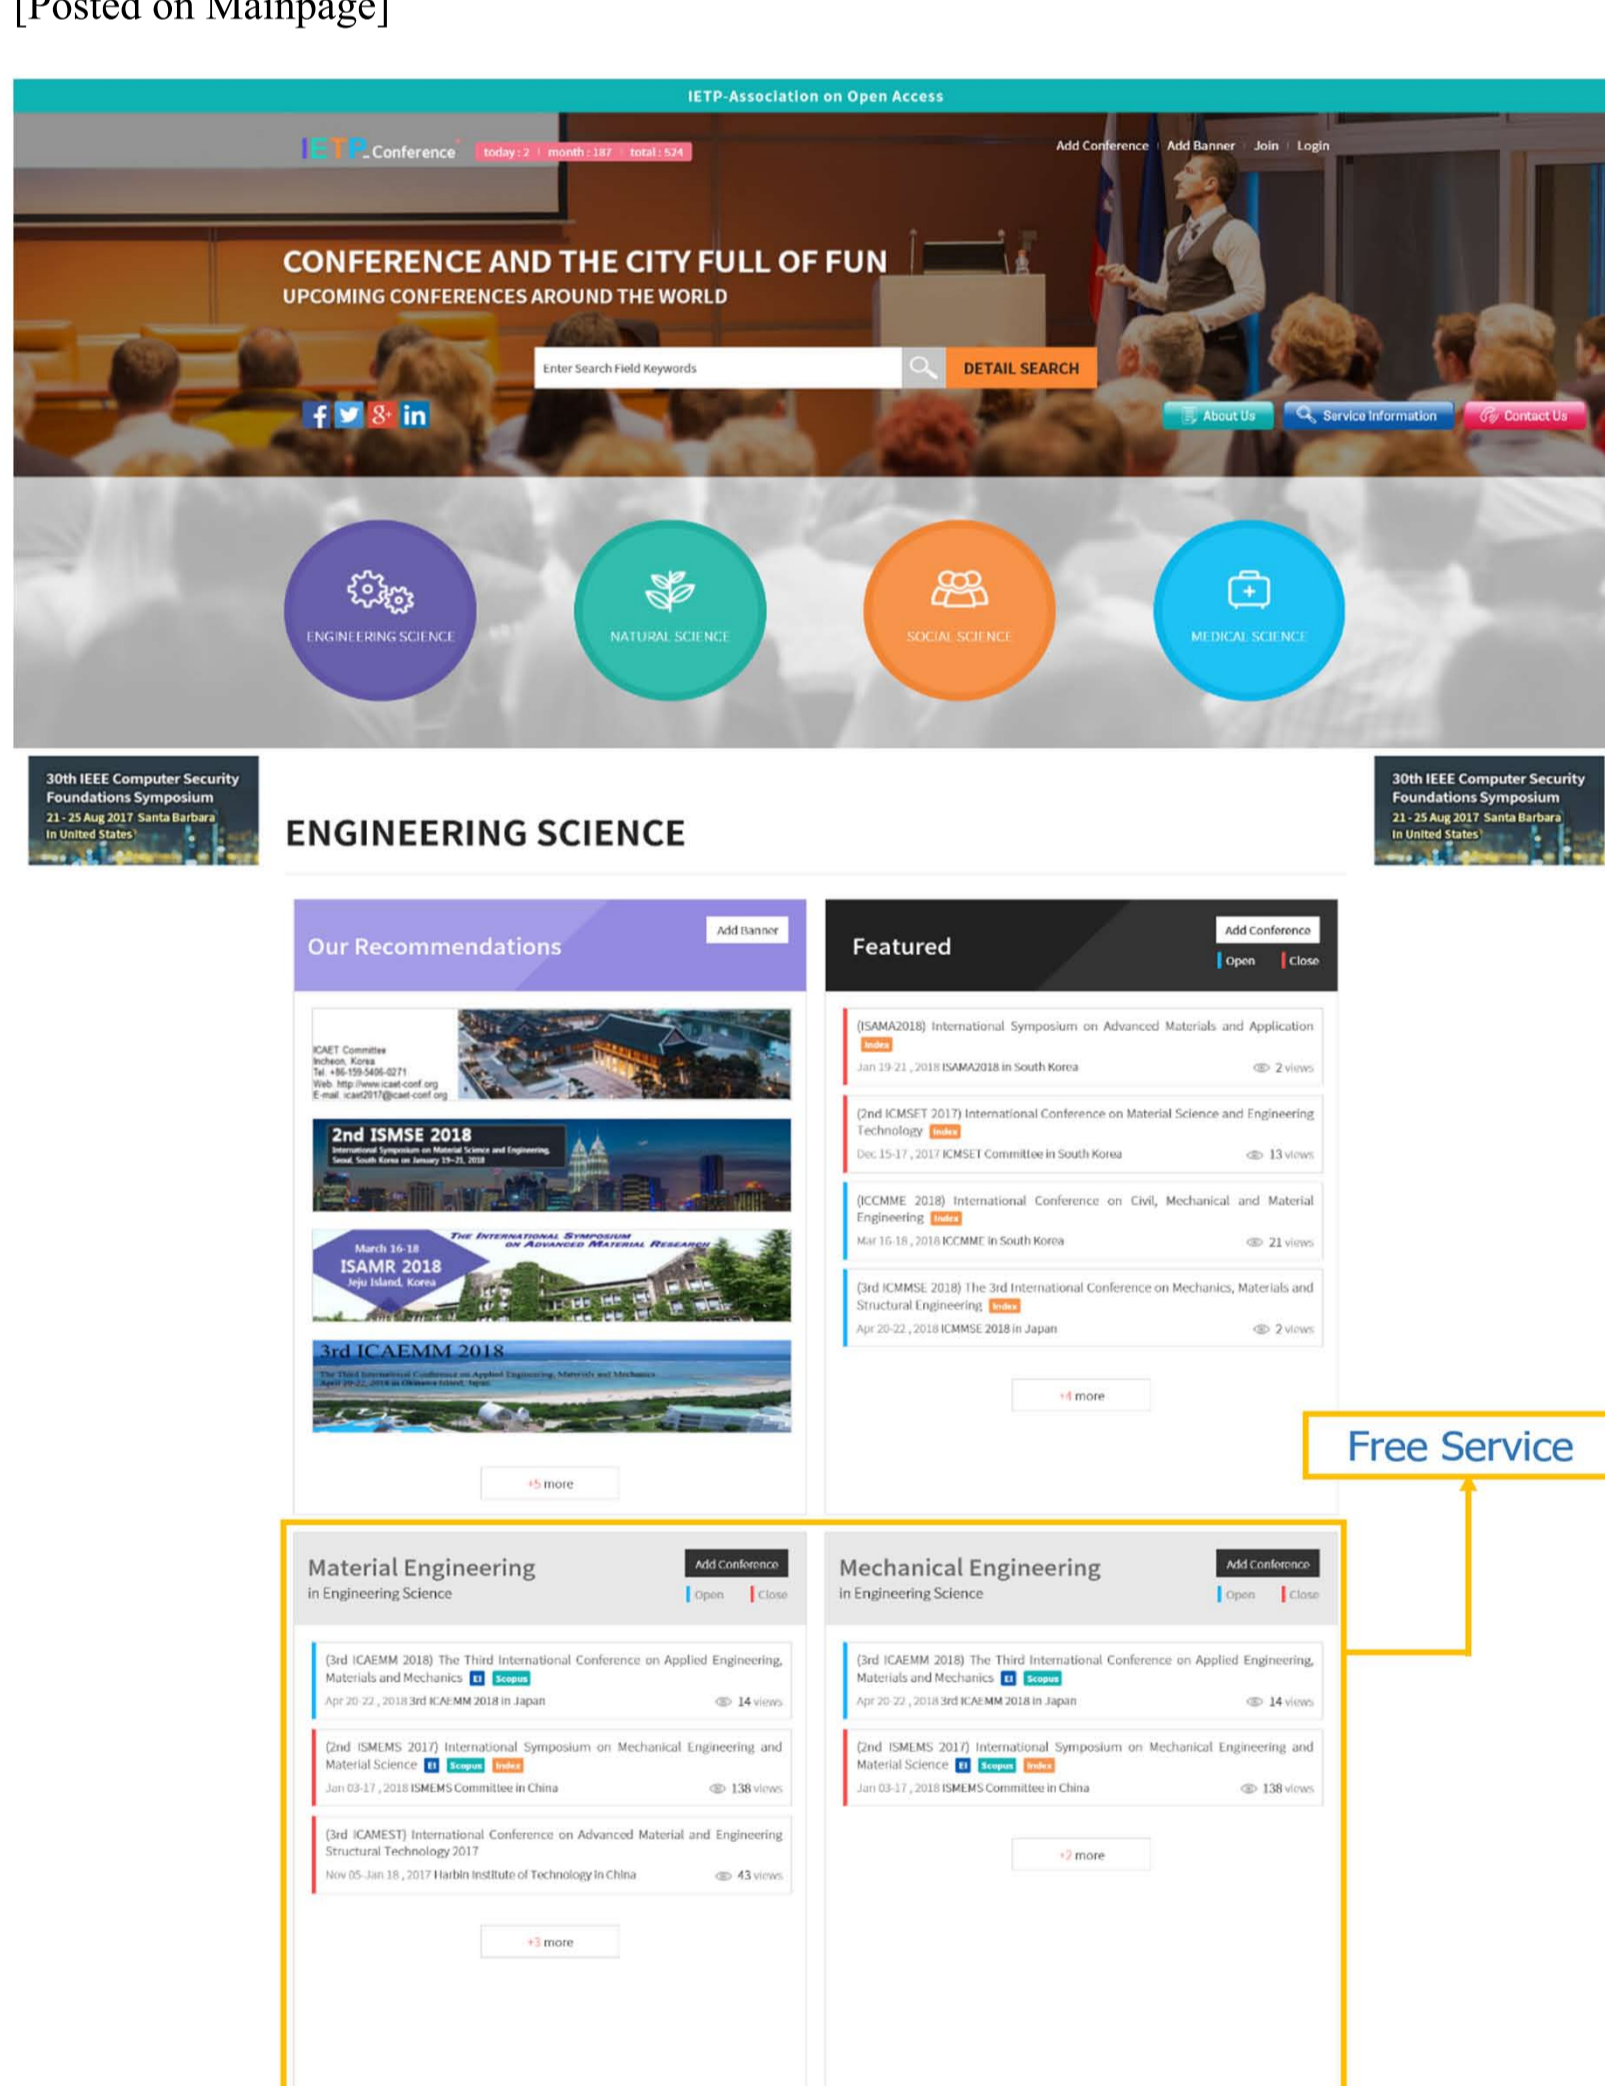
[Posted on Mainpage]

IETP-Association on Open Access

IETP Conference today : 2 | month : 187 | total : 524

Add Conference | Add Banner | Join | Login

CONFERENCE AND THE CITY FULL OF FUN
UPCOMING CONFERENCES AROUND THE WORLD

Enter Search Field Keywords
DETAIL SEARCH

About Us
Service Information
Contact Us

ENGINEERING SCIENCE
NATURAL SCIENCE
SOCIAL SCIENCE
MEDICAL SCIENCE

30th IEEE Computer Security Foundations Symposium
21 - 25 Aug 2017 Santa Barbara in United States

ENGINEERING SCIENCE

30th IEEE Computer Security Foundations Symposium
21 - 25 Aug 2017 Santa Barbara in United States

Our Recommendations
Add Banner

ICAET Committee
Incheon, Korea
Tel. +86-159-5406-0271
Web. http://www.icaet-conf.org
E-mail. icaet2017@icaet-conf.org

2nd ISMSE 2018
International Symposium on Material Science and Engineering
Seoul, South Korea on January 19-21, 2018

March 16-18
ISAMR 2018
Jeju Island, Korea
The International Symposium on Advanced Material Research

3rd ICAEMM 2018
The Third International Conference on Applied Engineering, Materials and Mechanics
April 20-22, 2018 in Okinawa Island, Japan

+5 more

Featured
Add Conference
Open
Close

(ISAMA2018) International Symposium on Advanced Materials and Application Index
Jan 19-21 , 2018 ISAMA2018 in South Korea 2 views

(2nd ICMSET 2017) International Conference on Material Science and Engineering Technology Index
Dec 15-17 , 2017 ICMSET Committee in South Korea 13 views

(ICCMME 2018) International Conference on Civil, Mechanical and Material Engineering Index
Mar 16-18 , 2018 ICCMME in South Korea 21 views

(3rd ICMMSE 2018) The 3rd International Conference on Mechanics, Materials and Structural Engineering Index
Apr 20-22 , 2018 ICMMSE 2018 in Japan 2 views

+4 more

Free Service

Material Engineering
in Engineering Science
Add Conference
Open
Close

(3rd ICAEMM 2018) The Third International Conference on Applied Engineering, Materials and Mechanics EI Scopus
Apr 20-22 , 2018 3rd ICAEMM 2018 in Japan 14 views

(2nd ISMEMS 2017) International Symposium on Mechanical Engineering and Material Science EI Scopus Index
Jan 03-17 , 2018 ISMEMS Committee in China 138 views

(3rd ICAMEST) International Conference on Advanced Material and Engineering Structural Technology 2017
Nov 05-Jan 18 , 2017 Harbin Institute of Technology in China 43 views

+3 more

Mechanical Engineering
in Engineering Science
Add Conference
Open
Close

(3rd ICAEMM 2018) The Third International Conference on Applied Engineering, Materials and Mechanics EI Scopus
Apr 20-22 , 2018 3rd ICAEMM 2018 in Japan 14 views

(2nd ISMEMS 2017) International Symposium on Mechanical Engineering and Material Science EI Scopus Index
Jan 03-17 , 2018 ISMEMS Committee in China 138 views

+2 more